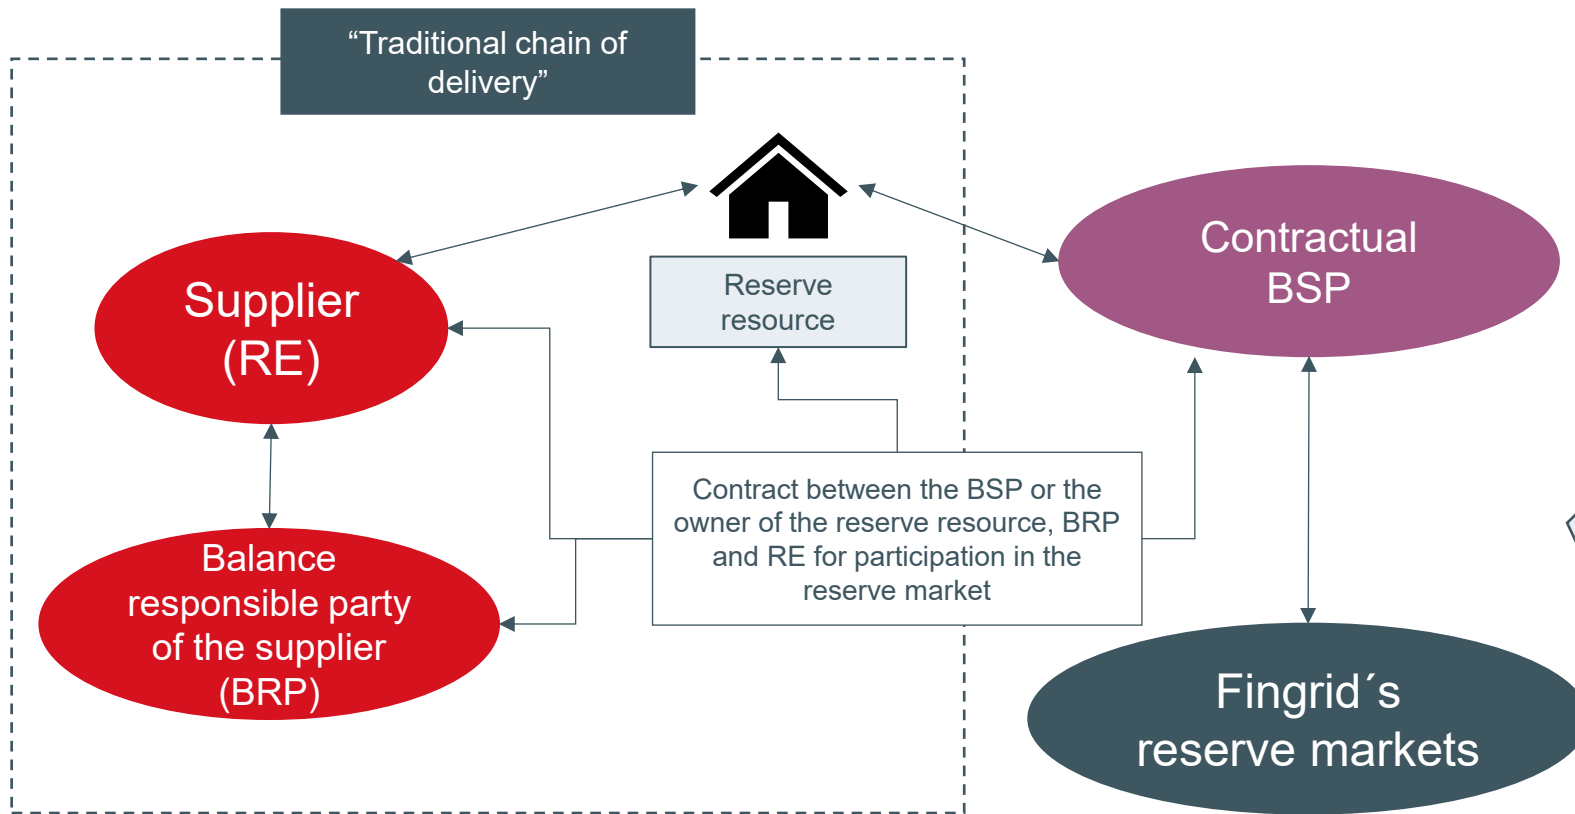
“Traditional chain of delivery”

Supplier (RE)

Reserve resource

Contractual BSP

Balance responsible party of the supplier (BRP)

Contract between the BSP or the owner of the reserve resource, BRP and RE for participation in the reserve market

Fingrid´s reserve markets